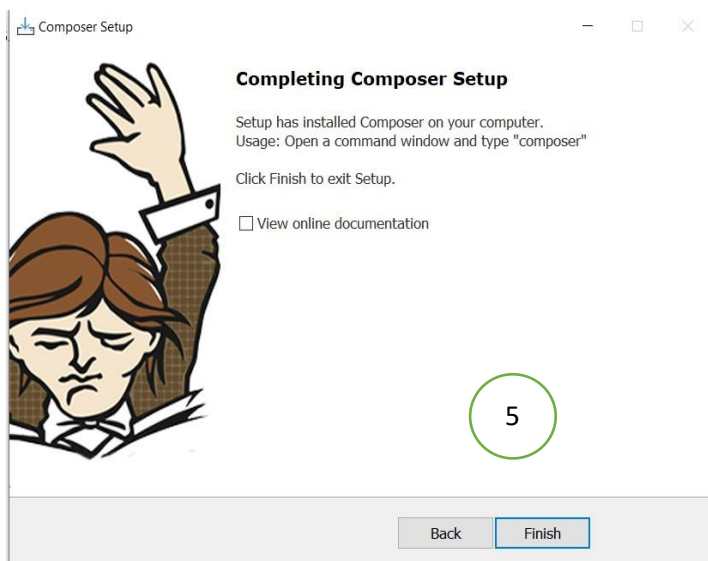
Composer Setup

Completing Composer Setup

Setup has installed Composer on your computer.
Usage: Open a command window and type "composer"

Click Finish to exit Setup.

View online documentation

5

Back Finish